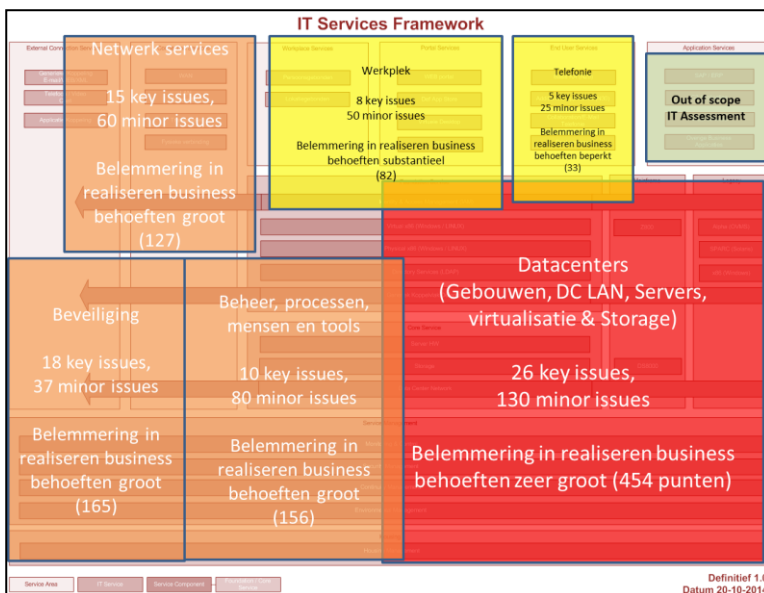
IT Services Framework

Netwerk services

15 key issues, 60 minor issues

Belemmering in realiseren business behoeften groot (127)

Werkplek

8 key issues
50 minor issues

Belemmering in realiseren business behoeften substantieel (82)

Telefonie

5 key issues
25 minor issues

Belemmering in realiseren business behoeften beperkt (33)

Out of scope IT Assessment

Datacenters (Gebouwen, DC LAN, Servers, virtualisatie & Storage)

26 key issues, 130 minor issues

Belemmering in realiseren business behoeften zeer groot (454 punten)

Beveiliging

18 key issues, 37 minor issues

Belemmering in realiseren business behoeften groot (165)

Beheer, processen, mensen en tools

10 key issues, 80 minor issues

Belemmering in realiseren business behoeften groot (156)

Service Area | IT Service | Service Component

Definitief 1.0
Datum 20-10-2014